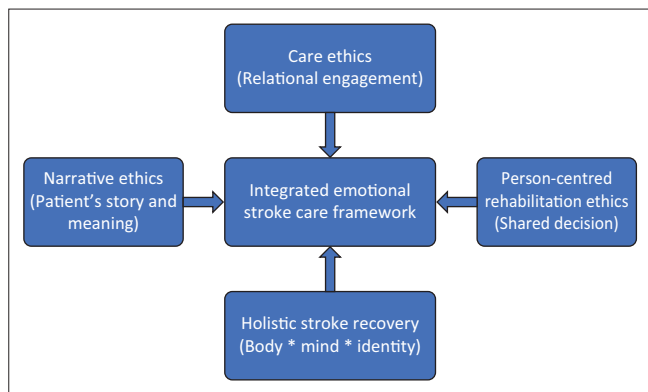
Care ethics
(Relational engagement)

Narrative ethics
(Patient's story and meaning)

Integrated emotional stroke care framework

Person-centred rehabilitation ethics
(Shared decision)

Holistic stroke recovery
(Body * mind * identity)